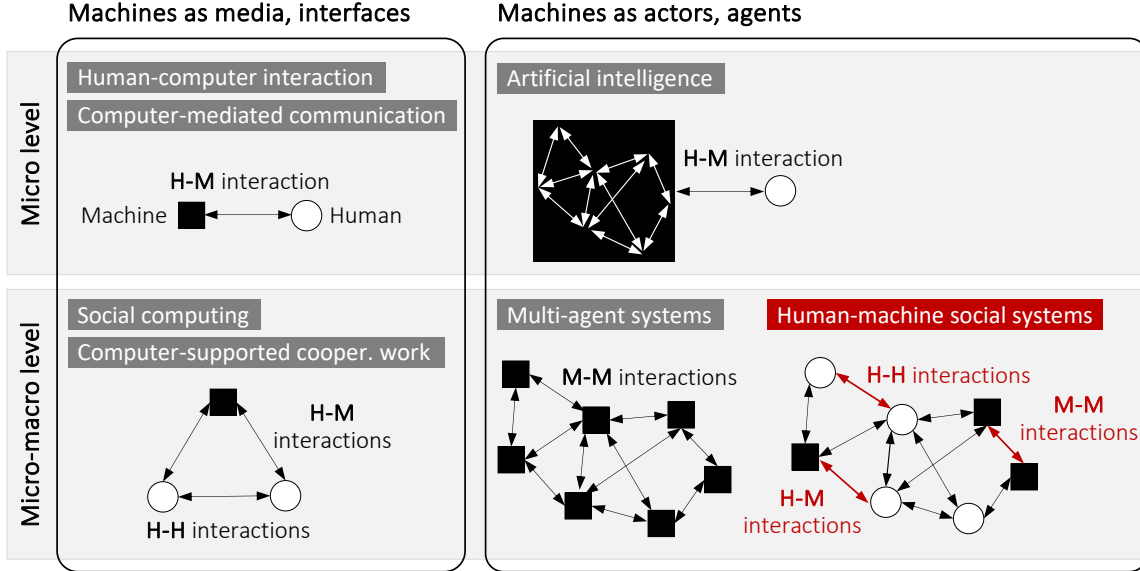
Machines as media, interfaces

Machines as actors, agents

Micro level

Human-computer interaction

Computer-mediated communication

H-M interaction

Machine

Human

Artificial intelligence

H-M interaction

Micro-macro level

Social computing

Computer-supported cooper. work

H-M interactions

H-H interactions

Multi-agent systems

M-M interactions

Human-machine social systems

H-H interactions

M-M interactions

H-M interactions